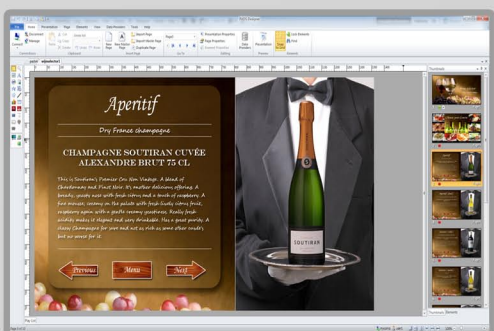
Aperitif

Dry France champagne

CHAMPAGNE SOUTIRAN CUVÉE ALEXANDRE BRUT 75 CL

This is Soutiran's Premier Cru Non Vintage. A blend of Chardonnay and Pinot Noir. It's mother delicious offering. A bready, yeasty nose with fresh citrus and a touch of raspberry. A fine mousse, creamy on the palate with fresh/leafy citrus fruit, raspberry again with a gentle creamy goodness. Really fresh acidity makes it elegant and very drinkable. Has a great purity. A classy Champagne for sure and not as rich as some other could but no worse for it.

Previous

Menu

Next

SOUTIRAN

Thumbnails